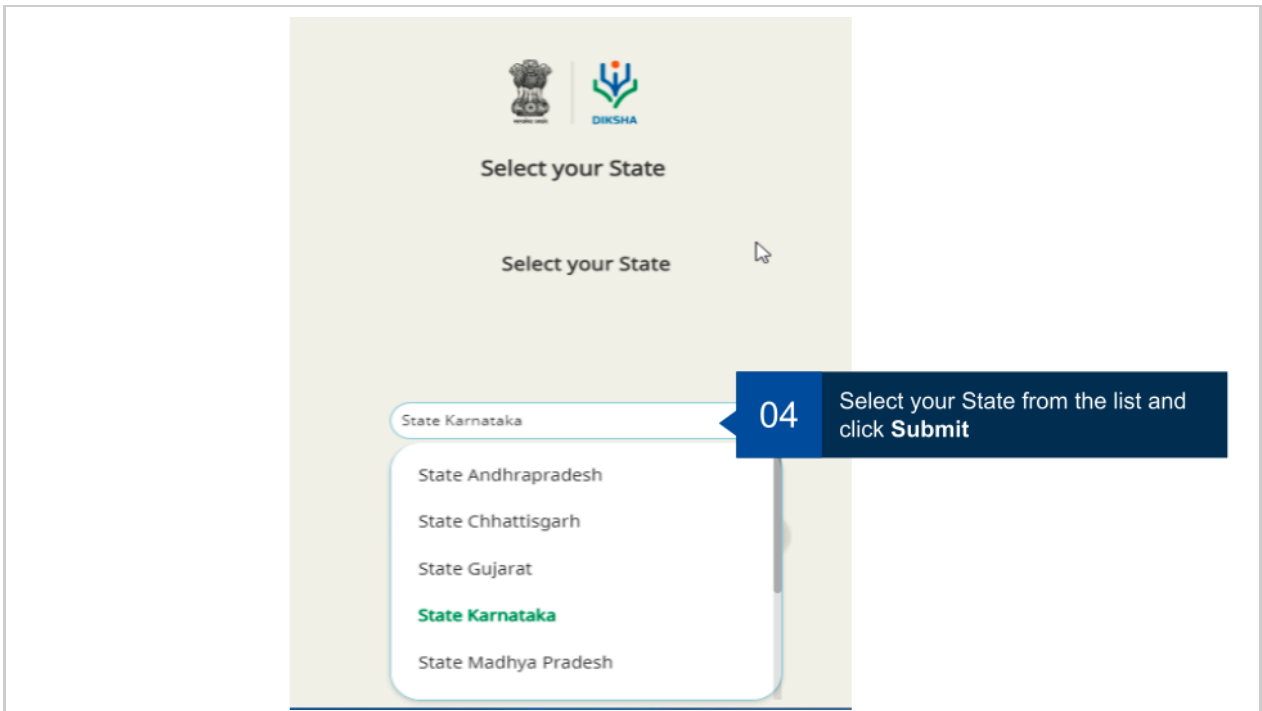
DIKSHA

Select your State

Select your State

State Karnataka

04 Select your State from the list and click **Submit**

State Andhrapradesh

State Chhattisgarh

State Gujarat

State Karnataka

State Madhya Pradesh